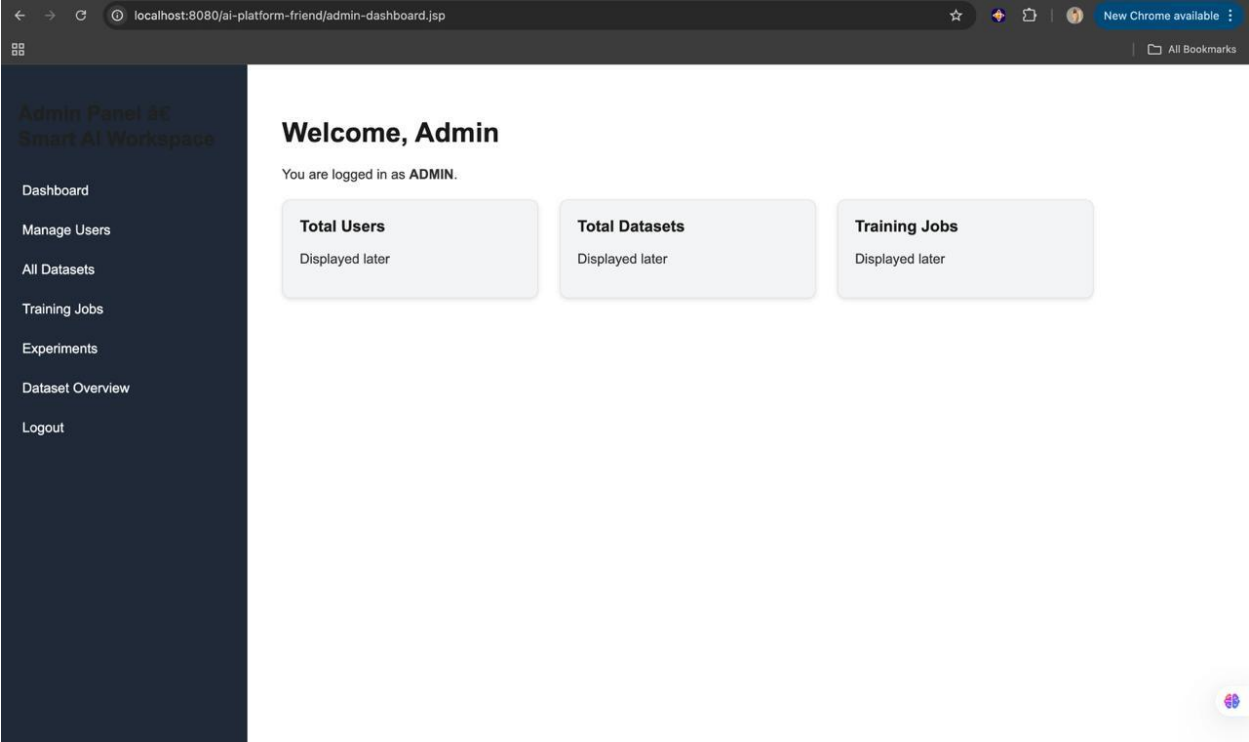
localhost:8080/ai-platform-friend/admin-dashboard.jsp

New Chrome available

All Bookmarks

Admin Panel â€ Smart AI Workspace

Dashboard

Manage Users

All Datasets

Training Jobs

Experiments

Dataset Overview

Logout

Welcome, Admin

You are logged in as **ADMIN**.

Total Users

Displayed later

Total Datasets

Displayed later

Training Jobs

Displayed later